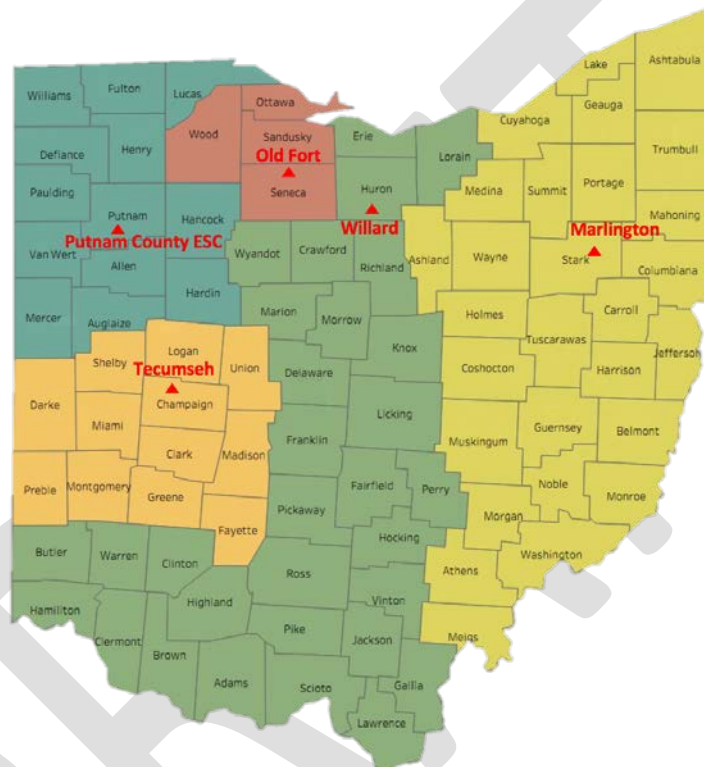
Williams
Fulton
Lucas
Ottawa
Lake
Ashtabula
Defiance
Henry
Wood
Sandusky
Erie
Cuyahoga
Geauga
Old Fort
Trumbull
Lorain
Paulding
Putnam
Hancock
Seneca
Huron
Medina
Summit
Portage
Mahoning
Putnam County ESC
Willard
Marlington
Van Wert
Wyandot
Crawford
Ashland
Wayne
Stark
Allen
Richland
Columbiana
Hardin
Marion
Mercer
Auglaize
Morrow
Holmes
Carroll
Logan
Tuscarawas
Jefferson
Shelby
Union
Knox
Tecumseh
Delaware
Coshocton
Harrison
Champaign
Darke
Miami
Licking
Guernsey
Belmont
Clark
Madison
Franklin
Muskingum
Noble
Fairfield
Perry
Preble
Montgomery
Greene
Monroe
Morgan
Fayette
Pickaway
Hocking
Washington
Butler
Warren
Clinton
Ross
Athens
Vinton
Hamilton
Highland
Clermont
Pike
Jackson
Meigs
Brown
Adams
Scioto
Gallia
Lawrence